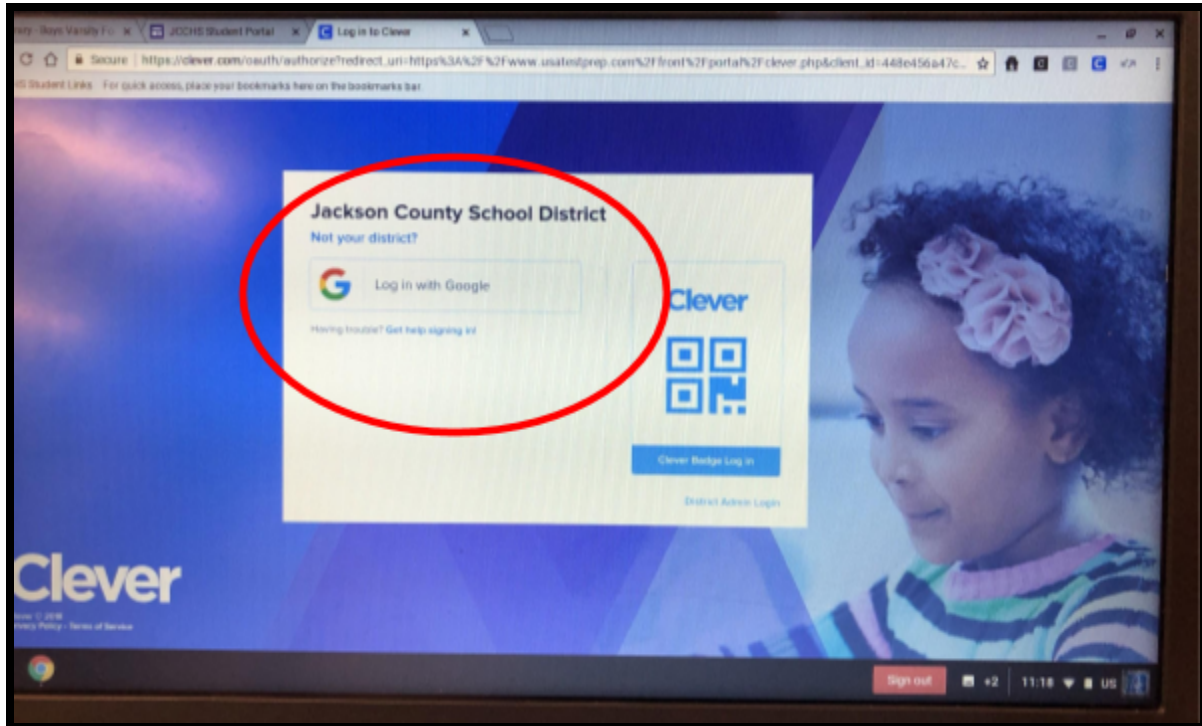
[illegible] Boys Varsity Fo ×
JCCHS Student Portal ×
Log in to Clever ×

Secure | https://clever.com/oauth/authorize?redirect_uri=https%3A%2F%2Fwww.usatestprep.com%2Ffront%2Fportal%2Fclever.php&client_id=448e456a47c...

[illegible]S Student Links For quick access, place your bookmarks here on the bookmarks bar.

Jackson County School District
Not your district?

Log in with Google

Having trouble? Get help signing in!

Clever

Clever Badge Log in

District Admin Login

Clever
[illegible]ever © 2018
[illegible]vacy Policy - Terms of Service

Sign out
+2 11:18 US